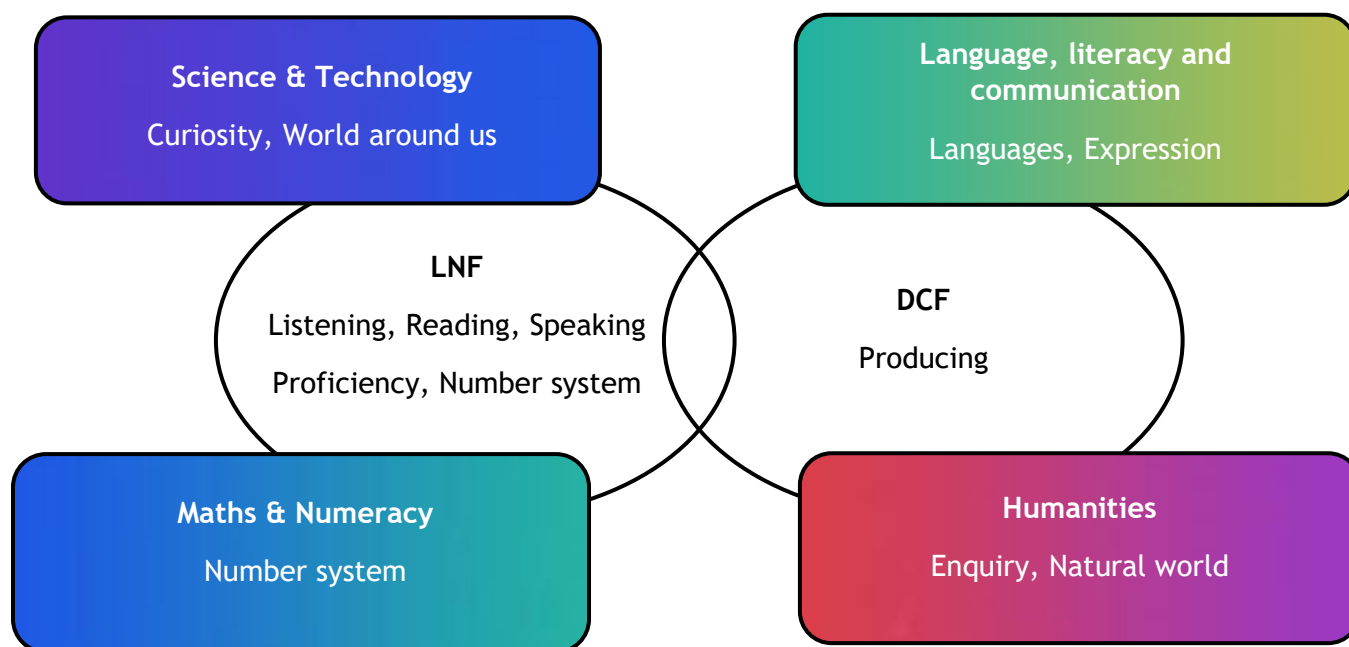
Science & Technology

Curiosity, World around us

Language, literacy and communication

Languages, Expression

LNF

Listening, Reading, Speaking

Proficiency, Number system

DCF

Producing

Maths & Numeracy

Number system

Humanities

Enquiry, Natural world